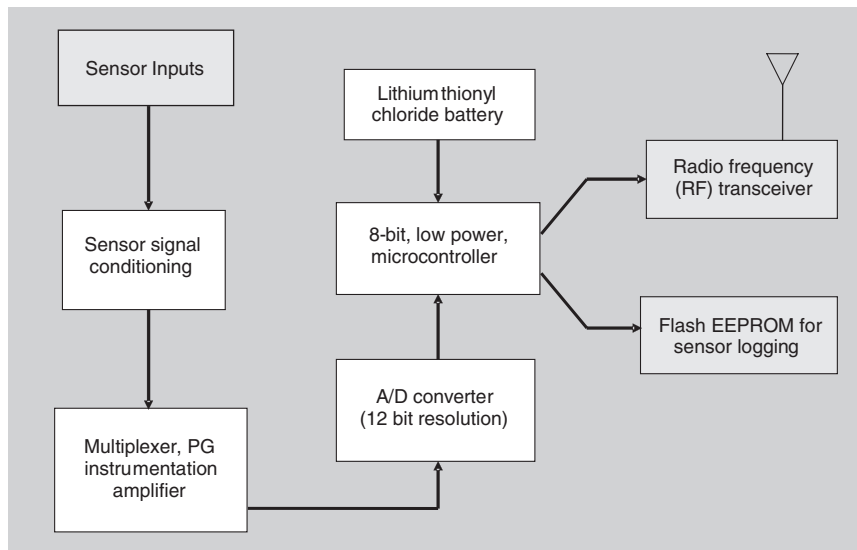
Sensor Inputs

Sensor signal conditioning

Multiplexer, PG instrumentation amplifier

Lithium thionyl chloride battery

8-bit, low power, microcontroller

A/D converter (12 bit resolution)

Radio frequency (RF) transceiver

Flash EEPROM for sensor logging